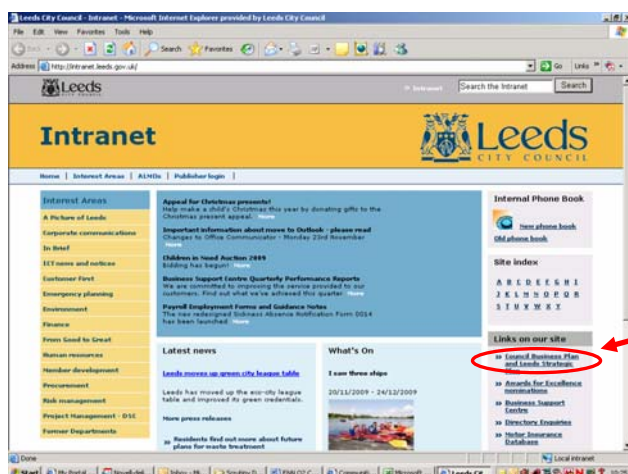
Leeds City Council - Intranet - Microsoft Internet Explorer provided by Leeds City Council

File Edit View Favorites Tools Help

Back Search Favorites

Address http://intranet.leeds.gov.uk/ Go Links

Leeds

Intranet Search the Intranet Search

Intranet

Leeds CITY COUNCIL

Home | Interest Areas | ALMOs | Publisher login |

Interest Areas

A Picture of Leeds

Corporate communications

In Brief

ICT news and notices

Customer First

Emergency planning

Environment

Finance

From Good to Great

Human resources

Member development

Procurement

Risk management

Project Management - DSC

Former Departments

Appeal for Christmas presents!
Help make a child's Christmas this year by donating gifts to the Christmas present appeal. more

Important information about moves to Outlook - please read
Changes to Office Communicator - Monday 23rd November more

Children in Need Auction 2009
Bidding has begun! more

Business Support Centre Quarterly Performance Reports
We are committed to improving the service provided to our customers. Find out what we've achieved this quarter more

Payroll Employment Forms and Guidance Notes
The new redesigned Sickness Absence Notification Form 0014 has been launched more

Latest news

Leeds moves up green city league table

Leeds has moved up the eco-city league table and improved its green credentials.

More press releases

» Residents find out more about future plans for waste treatment

What's On

I saw three ships

20/11/2009 - 24/12/2009

Internal Phone Book

New phone book

Old phone book

Site index

A B C D E F G H I
J K L M N O P Q R
S T U V W X Y

Links on our site

» Council Business Plan and Leeds Strategy

» Awards for Excellence nominations

» Business Support Centre

» Directory Enquiries

» Motor Insurance Database

Done

Local intranet

Start